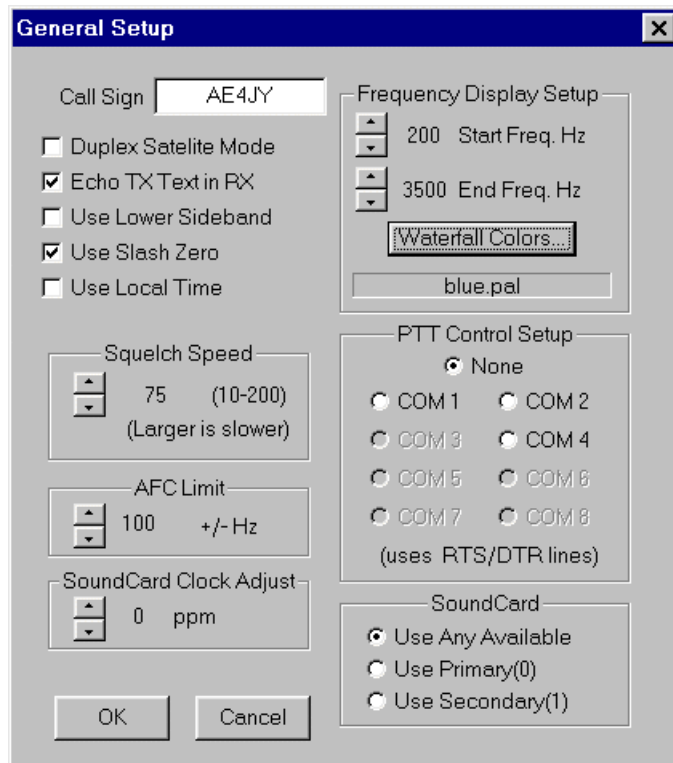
General Setup

Call Sign AE4JY

Duplex Satelite Mode
Echo TX Text in RX
Use Lower Sideband
Use Slash Zero
Use Local Time

Squelch Speed
75 (10-200)
(Larger is slower)

AFC Limit
100 +/- Hz

SoundCard Clock Adjust
0 ppm

OK Cancel

Frequency Display Setup
200 Start Freq. Hz
3500 End Freq. Hz
Waterfall Colors...
blue.pal

PTT Control Setup
None
COM 1 COM 2
COM 3 COM 4
COM 5 COM 6
COM 7 COM 8
(uses RTS/DTR lines)

SoundCard
Use Any Available
Use Primary(0)
Use Secondary(1)